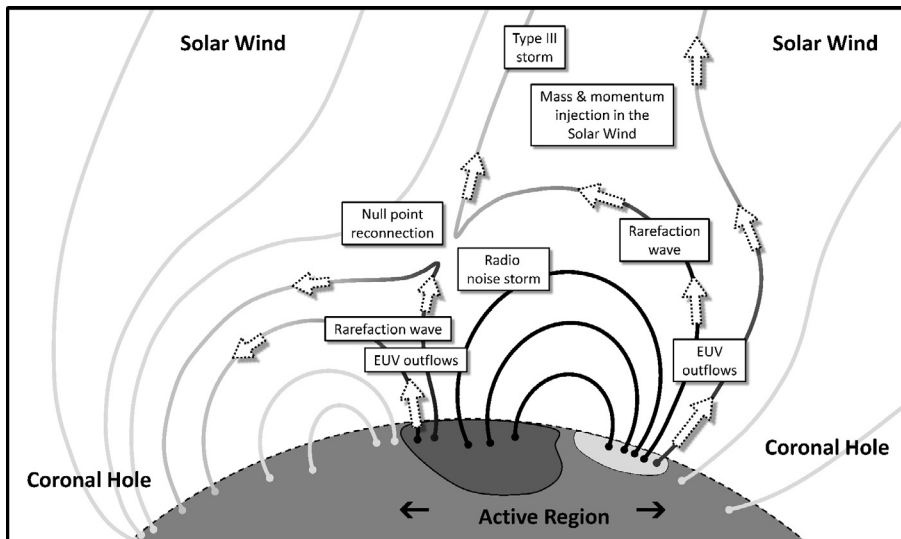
Solar Wind

Type III storm

Solar Wind

Mass & momentum injection in the Solar Wind

Null point reconnection

Radio noise storm

Rarefaction wave

Rarefaction wave

EUV outflows

EUV outflows

Coronal Hole

Coronal Hole

Active Region